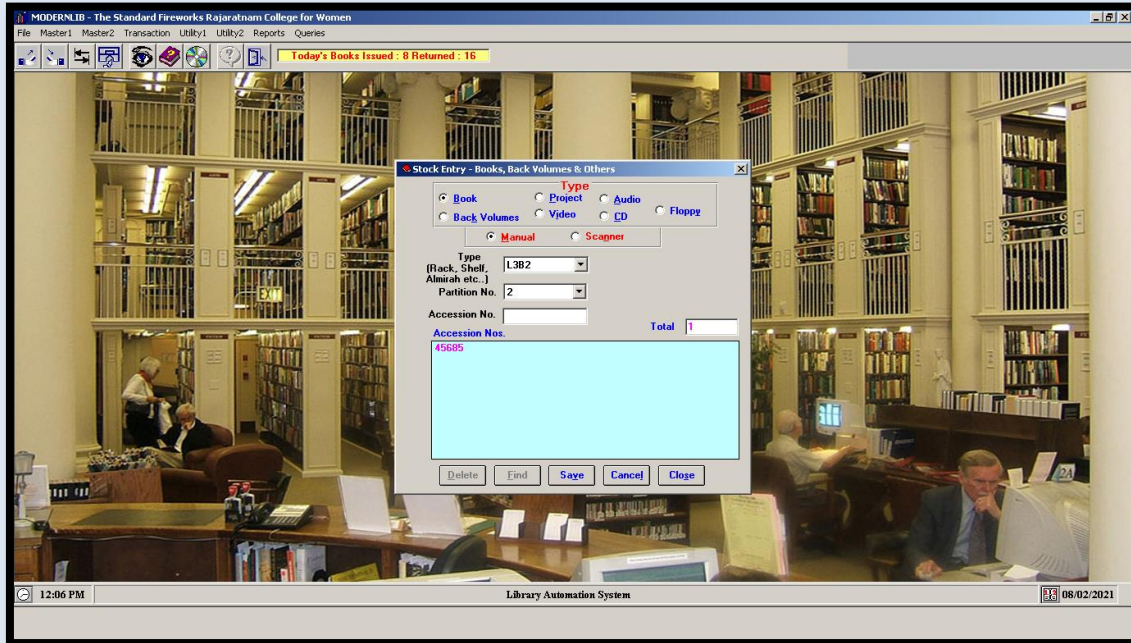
MODERNLIB - The Standard Fireworks Rajaratnam College for Women

File Master1 Master2 Transaction Utility1 Utility2 Reports Queries

Today's Books Issued : 8 Returned : 16

Stock Entry - Books, Back Volumes & Others

Type

Book
Project
Audio
Back Volumes
Video
CD
Floppy

Manual
Scanner

Type (Rack, Shelf, Almirah etc..)
L3B2

Partition No.
2

Accession No.

Total
1

Accession Nos.

45685

Delete
Find
Save
Cancel
Close

EXIT

24

12:06 PM

Library Automation System

08/02/2021